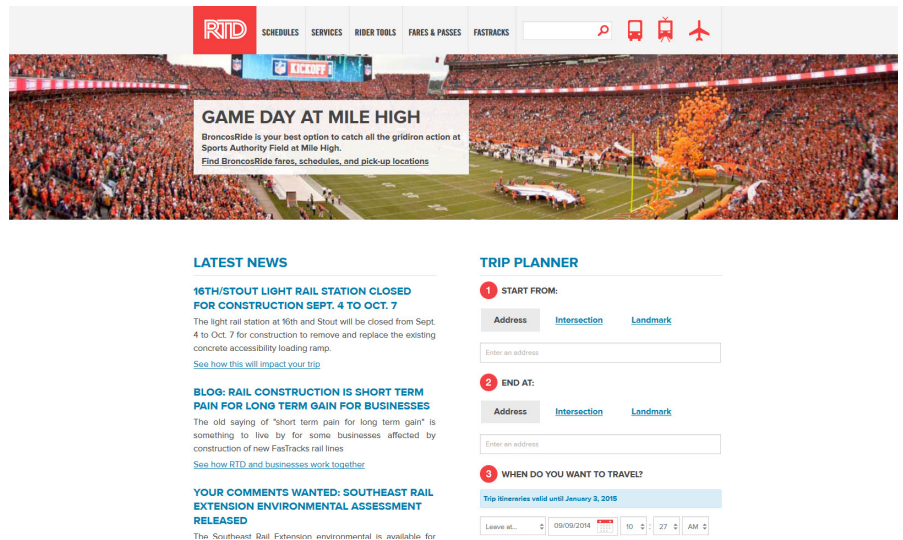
RTD SCHEDULES SERVICES RIDER TOOLS FARES & PASSES FASTRACKS

KICKOFF

GAME DAY AT MILE HIGH

BroncosRide is your best option to catch all the gridiron action at Sports Authority Field at Mile High.

Find BroncosRide fares, schedules, and pick-up locations

LATEST NEWS

16TH/STOUT LIGHT RAIL STATION CLOSED FOR CONSTRUCTION SEPT. 4 TO OCT. 7

The light rail station at 16th and Stout will be closed from Sept. 4 to Oct. 7 for construction to remove and replace the existing concrete accessibility loading ramp.

See how this will impact your trip

BLOG: RAIL CONSTRUCTION IS SHORT TERM PAIN FOR LONG TERM GAIN FOR BUSINESSES

The old saying of "short term pain for long term gain" is something to live by for some businesses affected by construction of new FasTracks rail lines

See how RTD and businesses work together

YOUR COMMENTS WANTED: SOUTHEAST RAIL EXTENSION ENVIRONMENTAL ASSESSMENT RELEASED

The Southeast Rail Extension environmental is available for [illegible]

TRIP PLANNER

1 START FROM:

Address Intersection Landmark

Enter an address

2 END AT:

Address Intersection Landmark

Enter an address

3 WHEN DO YOU WANT TO TRAVEL?

Trip itineraries valid until January 3, 2015

Leave at... 09/09/2014 10 : 27 AM